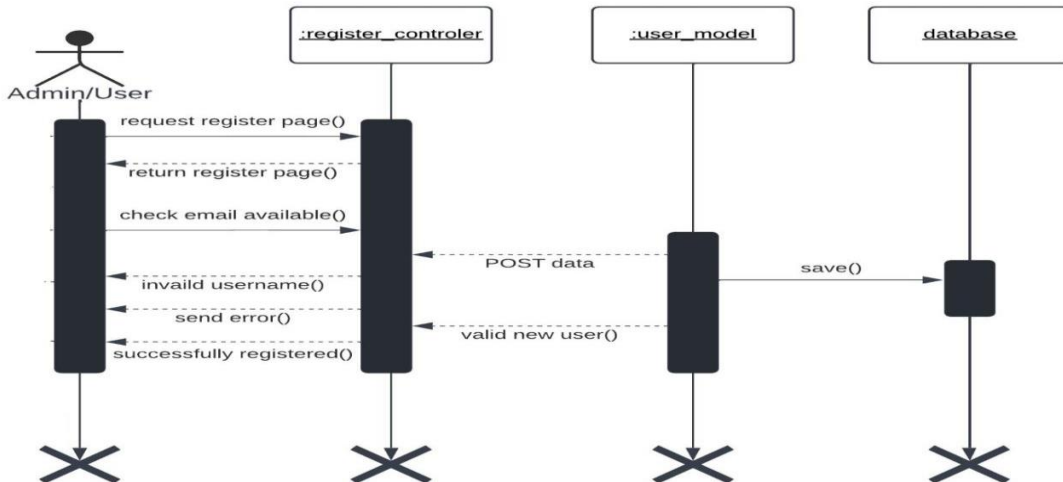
Admin/User

:register_controler

:user_model

database

request register page()

return register page()

check email available()

POST data

save()

invaild username()

send error()

valid new user()

successfully registered()